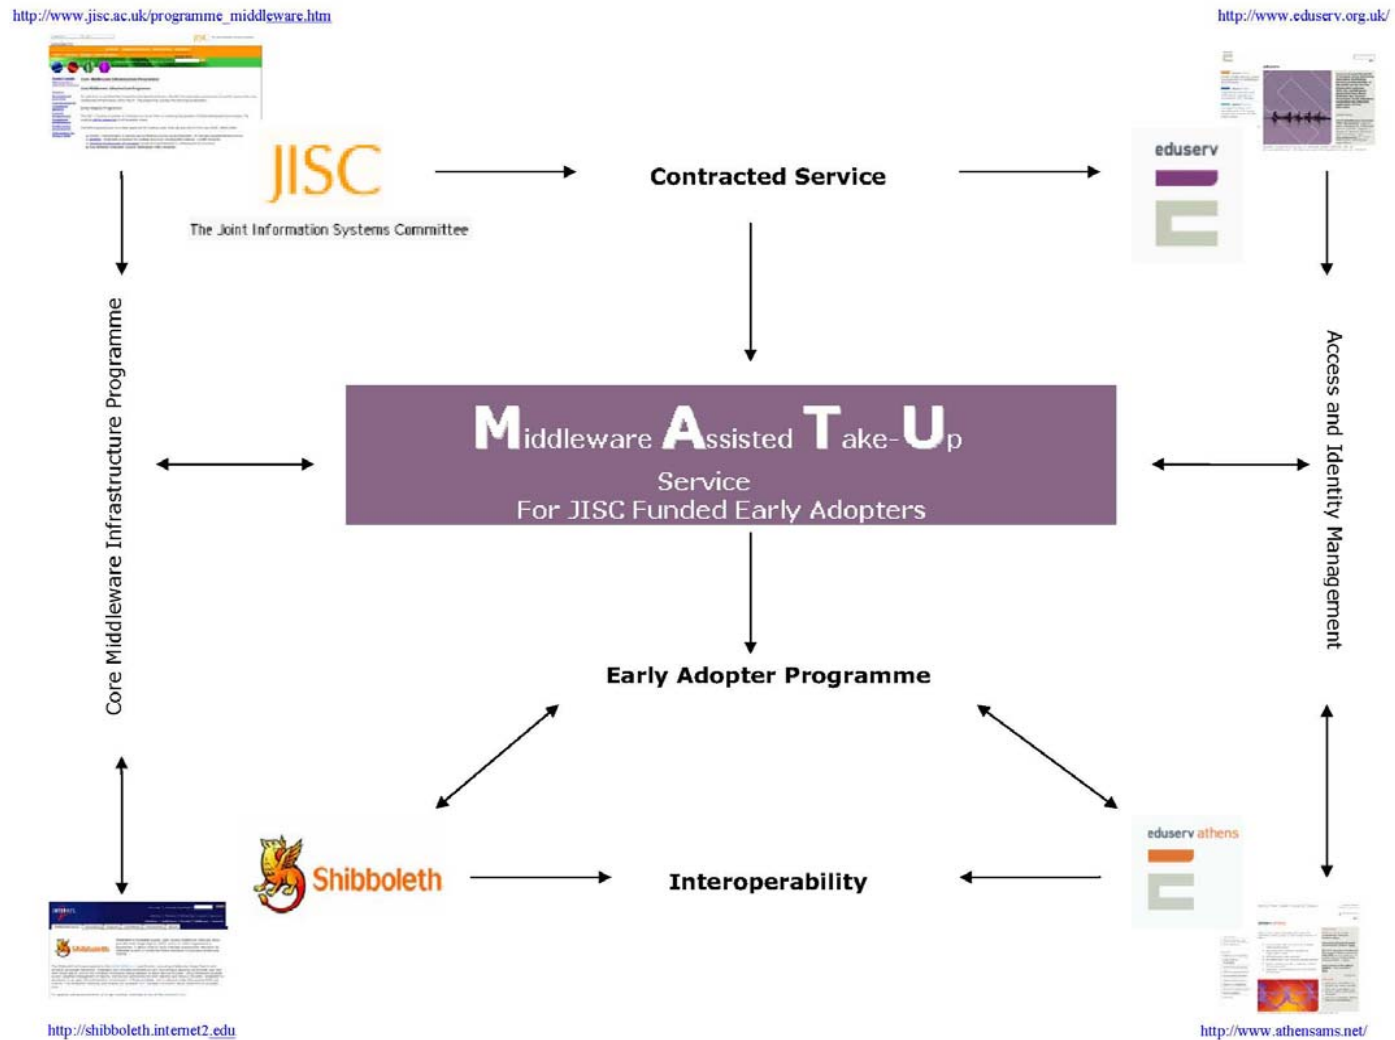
http://www.jisc.ac.uk/programme_middleware.htm

http://www.eduserv.org.uk/

JISC

The Joint Information Systems Committee

Contracted Service

eduserv

Core Middleware Infrastructure Programme

Access and Identity Management

Middleware Assisted Take-Up

Service

For JISC Funded Early Adopters

Early Adopter Programme

Shibboleth

Interoperability

eduserv athens

http://shibboleth.internet2.edu

http://www.athensams.net/